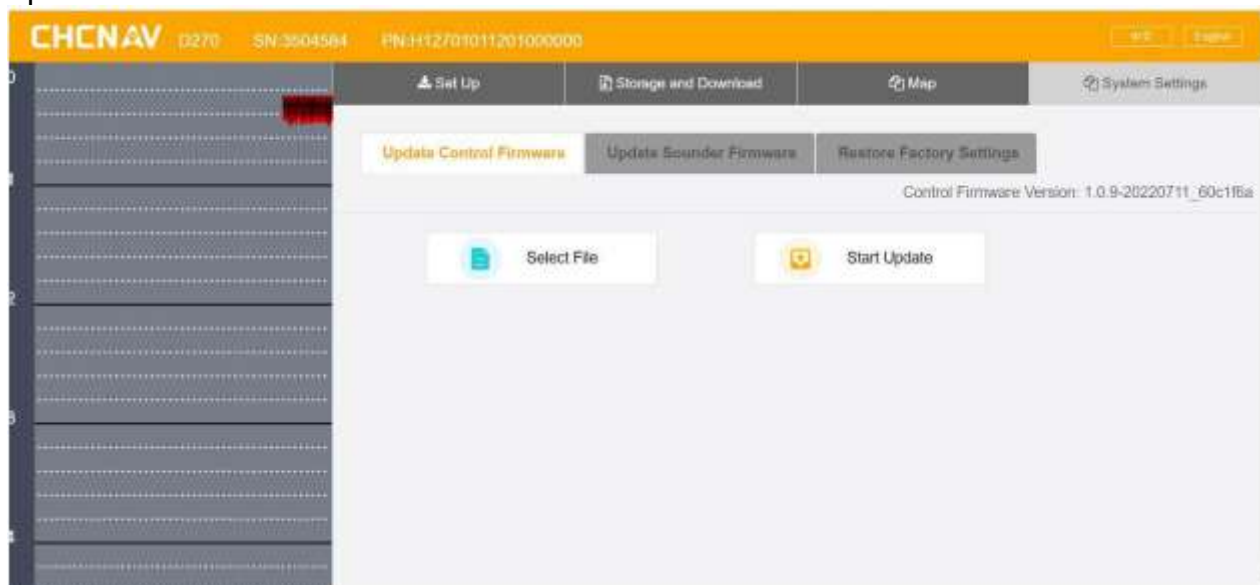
CHCNAV D270 SN:3504584 PN:H127010112010000000

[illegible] English

Set Up

Storage and Download

Map

System Settings

Update Control Firmware

Update Sounder Firmware

Restore Factory Settings

Control Firmware Version: 1.0.9-20220711_60c1f6a

Select File

Start Update